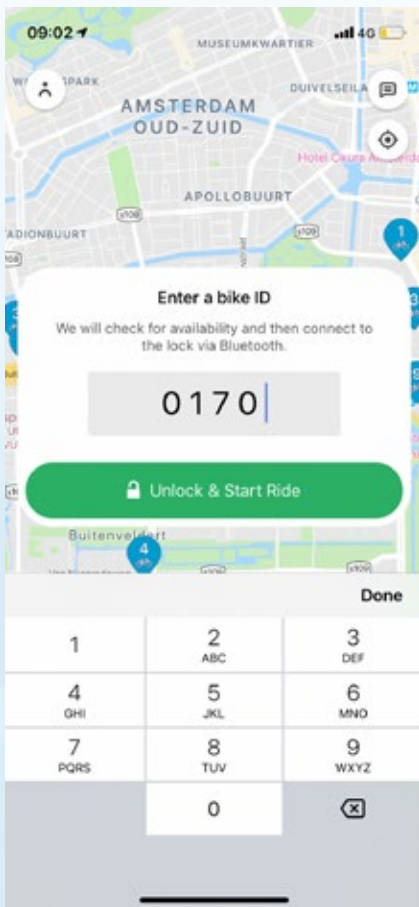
09:02
4G
MUSEUMKWARTIER
W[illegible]PARK
DUIVELSEILA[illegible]
AMSTERDAM
OUD-ZUID
Hotel Okura Amsterdam
APOLLOBUURT
s108
ADIONBUURT
s109
1
3
Enter a bike ID
We will check for availability and then connect to the lock via Bluetooth.
0170
Unlock & Start Ride
Buitenveldert
4
s109
Done
1
2
ABC
3
DEF
4
GHI
5
JKL
6
MNO
7
PQRS
8
TUV
9
WXYZ
0